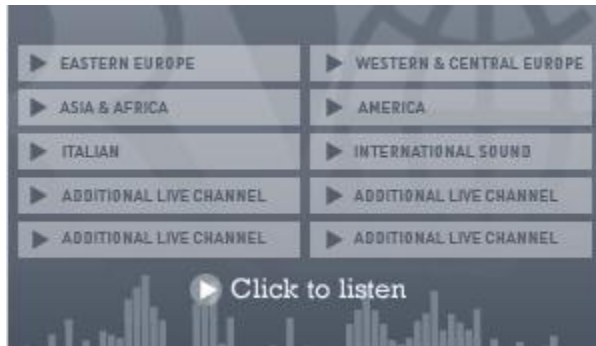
EASTERN EUROPE

WESTERN & CENTRAL EUROPE

ASIA & AFRICA

AMERICA

ITALIAN

INTERNATIONAL SOUND

ADDITIONAL LIVE CHANNEL

ADDITIONAL LIVE CHANNEL

ADDITIONAL LIVE CHANNEL

ADDITIONAL LIVE CHANNEL

Click to listen